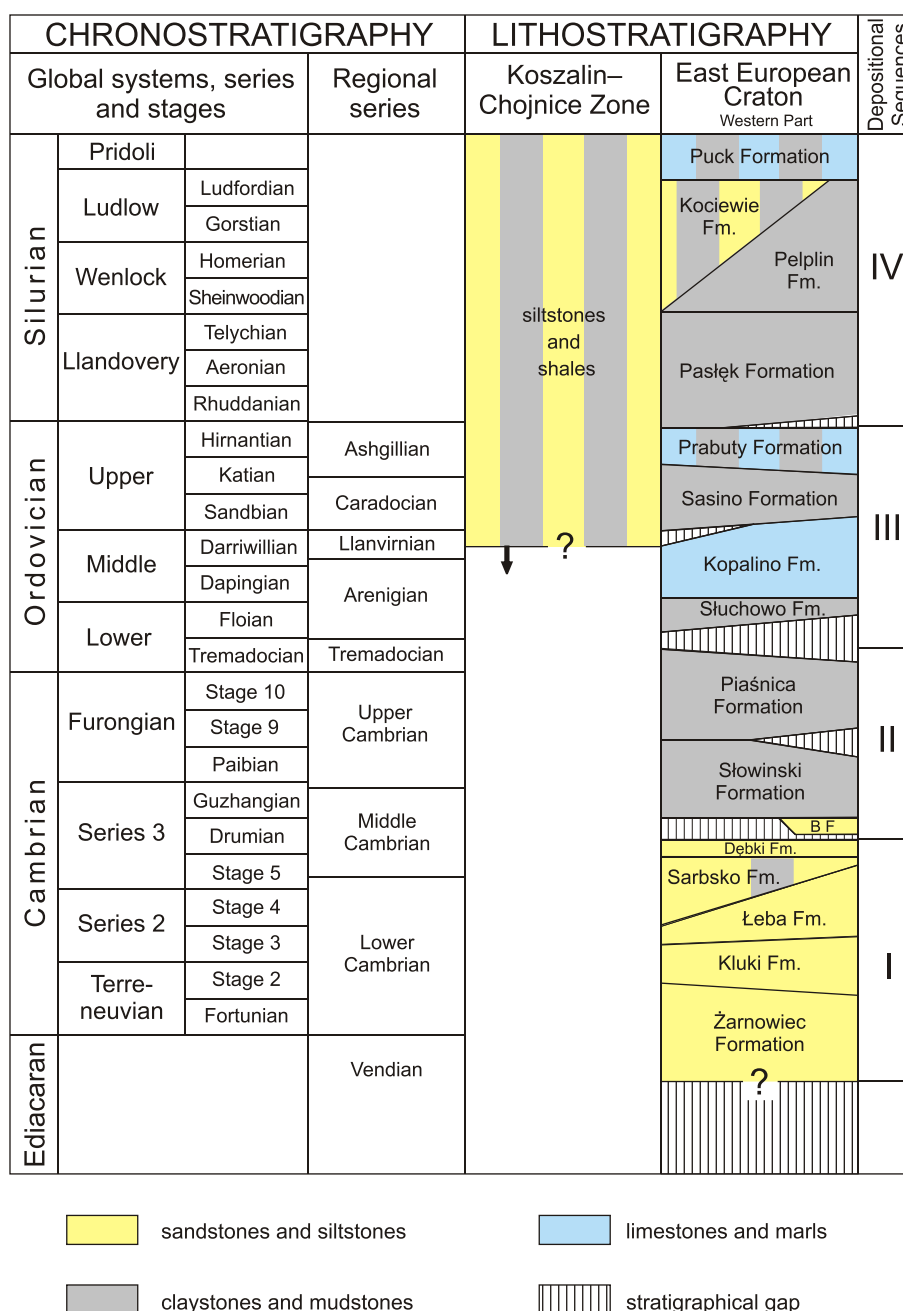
| CHRONOSTRATIGRAPHY | | | | LITHOSTRATIGRAPHY | | Depositional Sequences |
|---|---|---|---|---|---|---|
| Global systems, series and stages | | | Regional series | Koszalin–Chojnice Zone | East European Craton Western Part | |
| Silurian | Pridoli | | | siltstones and shales | Puck Formation | IV |
| | Ludlow | Ludfordian | | | Kociewie Fm. Pelplin Fm. | |
| | | Gorstian | | | | |
| | Wenlock | Homerian | | | | |
| | | Sheinwoodian | | | | |
| | Llandovery | Telychian | | | Pasłęk Formation | |
| | | Aeronian | | | | |
| | | Rhuddanian | | | | |
| Ordovician | Upper | Hirnantian | Ashgillian | | Prabuty Formation | III |
| | | Katian | Caradocian | | Sasino Formation | |
| | | Sandbian | | | | |
| | Middle | Darriwillian | Llanvirnian | ? | Kopalino Fm. | |
| | | Dapingian | Arenigian | | | |
| | Lower | Floian | | | Słuchowo Fm. | |
| | | Tremadocian | Tremadocian | | | |
| Cambrian | Furongian | Stage 10 | Upper Cambrian | | Piaśnica Formation | II |
| | | Stage 9 | | | | |
| | | Paibian | | | Słowinski Formation | |
| | Series 3 | Guzhangian | Middle Cambrian | | | |
| | | Drumian | | | B F | |
| | | Stage 5 | | | Dębki Fm. | I |
| | Series 2 | Stage 4 | Lower Cambrian | | Sarbsko Fm. | |
| | | Stage 3 | | | Łeba Fm. | |
| | Terre-neuvian | Stage 2 | | | Kluki Fm. | |
| | | Fortunian | | | Żarnowiec Formation | |
| Ediacaran | | | Vendian | | ? | |

sandstones and siltstones

limestones and marls

claystones and mudstones

stratigraphical gap